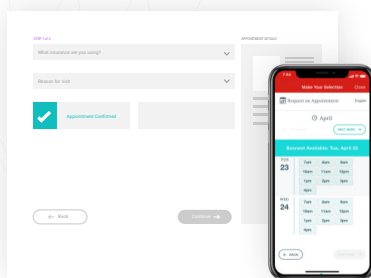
STEP 1 of 5

What insurance are you using?

Reason for visit

Appointment Confirmed

APPOINTMENT DETAILS

Back

Continue

Make Your Selection

Close

Request an Appointment

English

April

NEXT WEEK

Soonest Available: Tue, April 23

TUE
23

7am
8am
9am
10am
11am
12pm
1pm
2pm
3pm
4pm

WED
24

7am
8am
9am
10am
11am
12pm
1pm
2pm
3pm
4pm

BACK

Continue